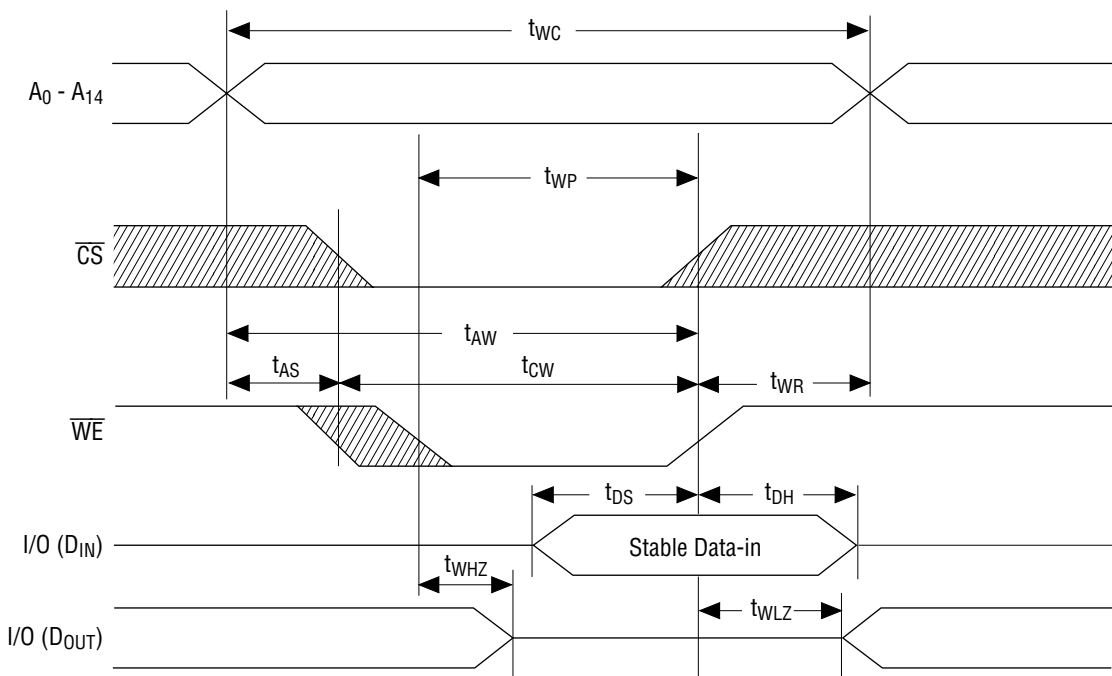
$t_{WC}$

$A_0$ - $A_{14}$

$t_{WP}$

$\overline{CS}$

$t_{AW}$

$t_{AS}$

$t_{CW}$

$t_{WR}$

$\overline{WE}$

$t_{DS}$

$t_{DH}$

I/O ($D_{IN}$)

Stable Data-in

$t_{WHZ}$

$t_{WLZ}$

I/O ($D_{OUT}$)